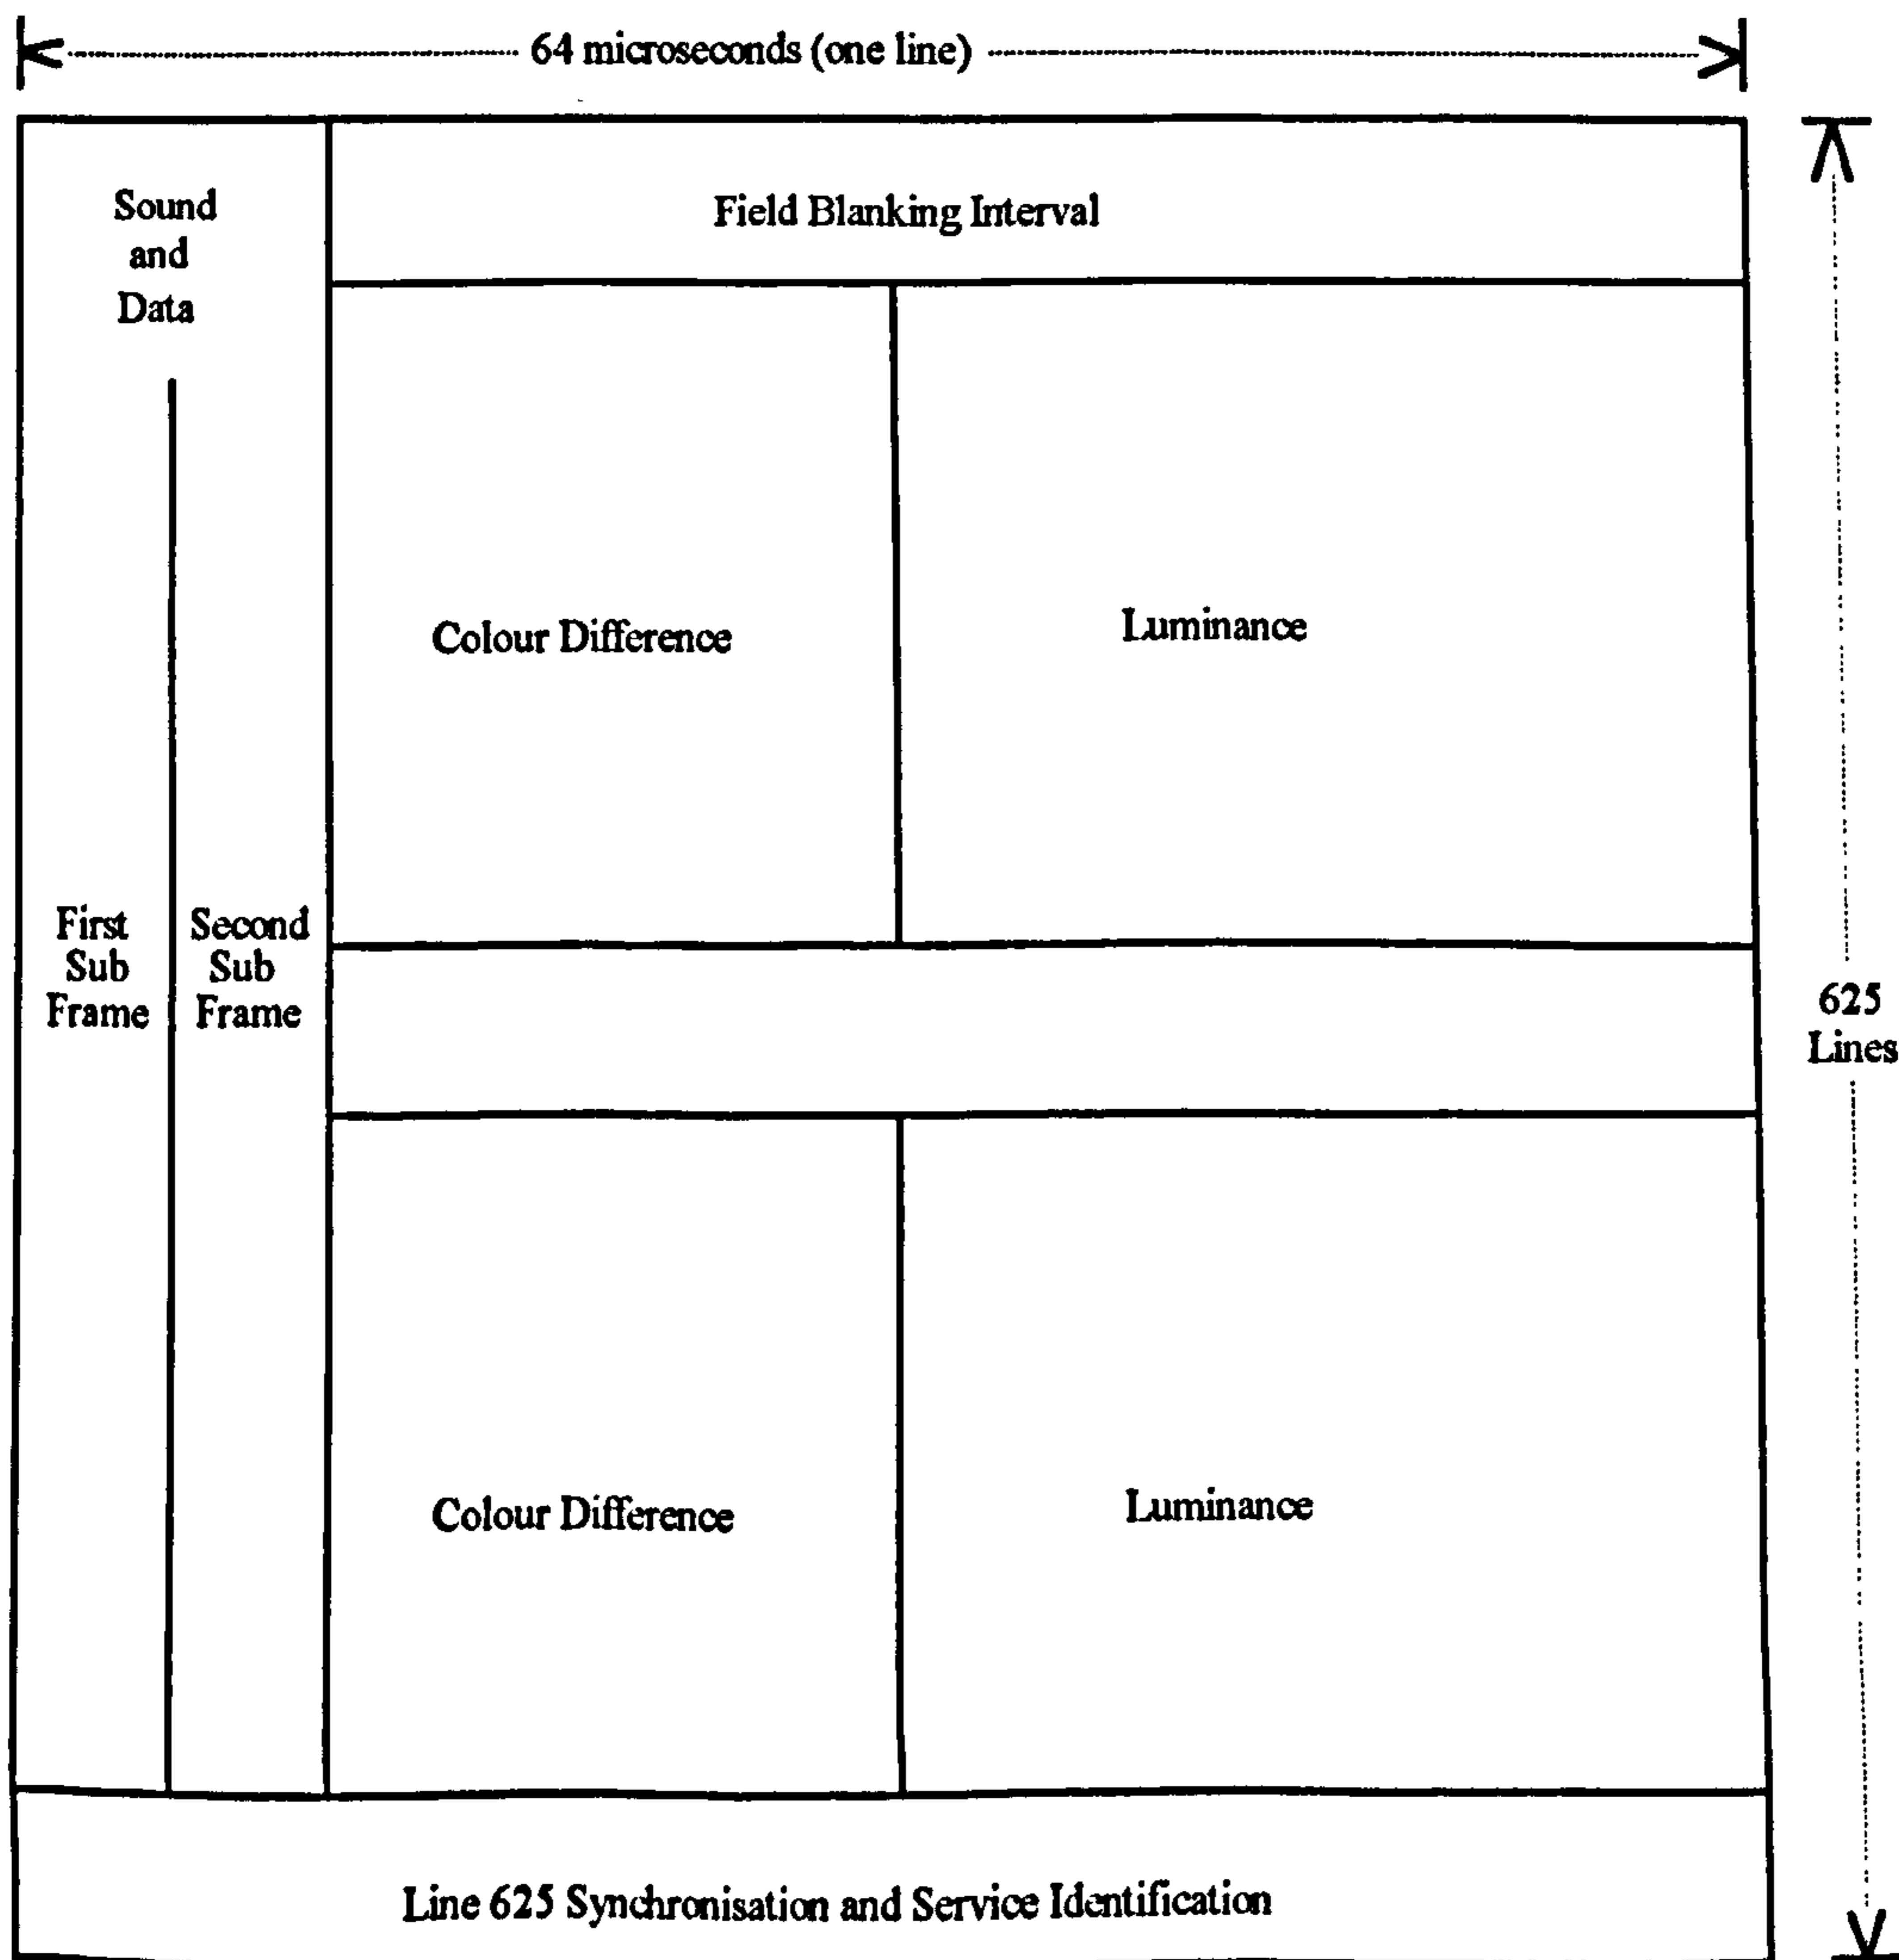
64 microseconds (one line)

Sound and Data

Field Blanking Interval

Colour Difference

Luminance

First Sub Frame

Second Sub Frame

625 Lines

Colour Difference

Luminance

Line 625 Synchronisation and Service Identification